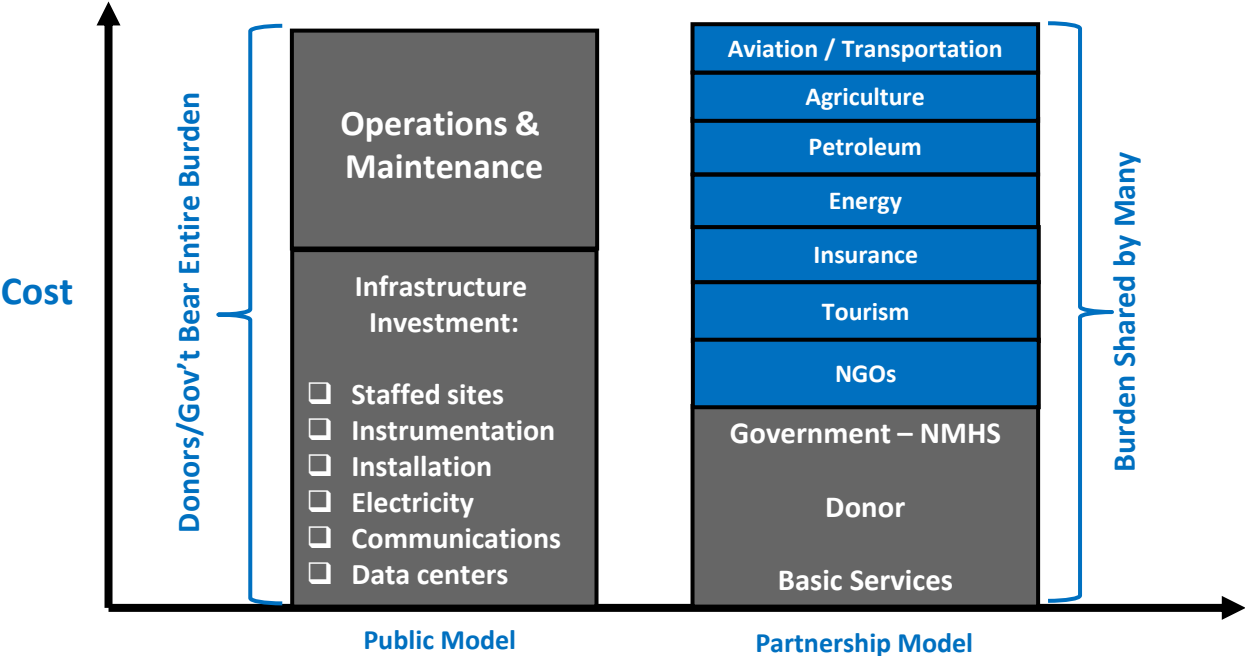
Cost

Donors/Gov't Bear Entire Burden

Operations & Maintenance

Infrastructure Investment:

❑ Staffed sites
❑ Instrumentation
❑ Installation
❑ Electricity
❑ Communications
❑ Data centers

Public Model

Aviation / Transportation

Agriculture

Petroleum

Energy

Insurance

Tourism

NGOs

Government – NMHS

Donor

Basic Services

Partnership Model

Burden Shared by Many